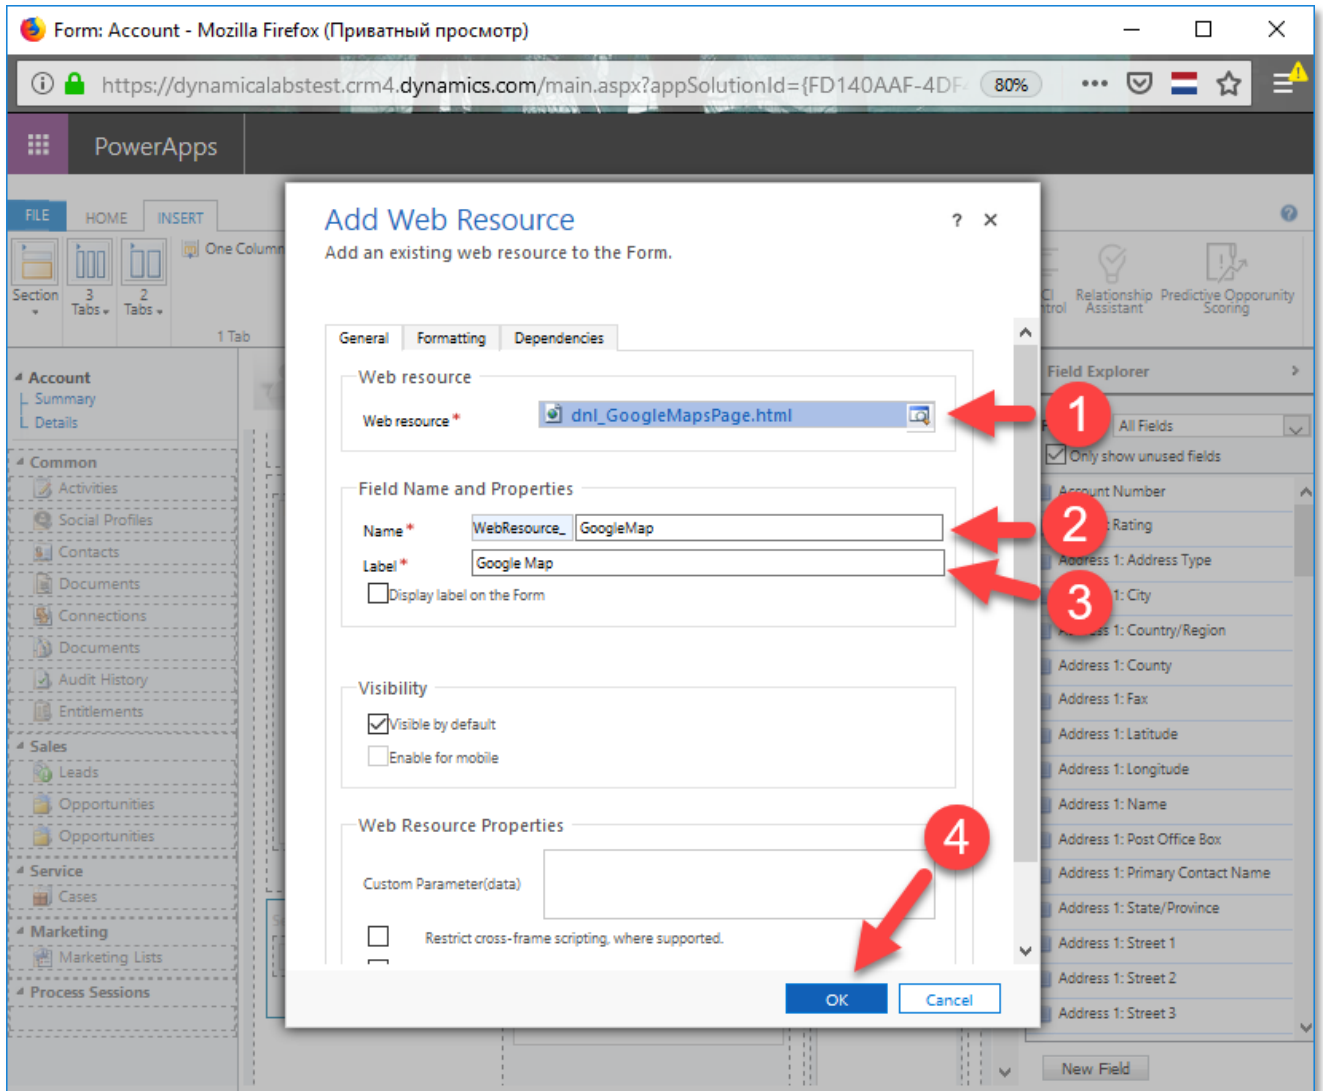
Form: Account - Mozilla Firefox (Приватный просмотр)

https://dynamicalabstest.crm4.dynamics.com/main.aspx?appSolutionId={FD140AAF-4DF

80%

PowerApps

FILE HOME INSERT

Section 3 Tabs 2 Tabs One Column 1 Tab

CI trol Relationship Assistant Predictive Opportunity Scoring

Account
Summary
Details

Common
Activities
Social Profiles
Contacts
Documents
Connections
Documents
Audit History
Entitlements

Sales
Leads
Opportunities
Opportunities

Service
Cases

Marketing
Marketing Lists

Process Sessions

Add Web Resource

Add an existing web resource to the Form.

General Formatting Dependencies

Web resource

Web resource * dnl_GoogleMapsPage.html

Field Name and Properties

Name * WebResource_ GoogleMap

Label * Google Map

Display label on the Form

Visibility

Visible by default

Enable for mobile

Web Resource Properties

Custom Parameter(data)

Restrict cross-frame scripting, where supported.

OK Cancel

1
2
3
4

Field Explorer

All Fields

Only show unused fields

Account Number
Rating
Address 1: Address Type
1: City
1: Country/Region
Address 1: County
Address 1: Fax
Address 1: Latitude
Address 1: Longitude
Address 1: Name
Address 1: Post Office Box
Address 1: Primary Contact Name
Address 1: State/Province
Address 1: Street 1
Address 1: Street 2
Address 1: Street 3

New Field